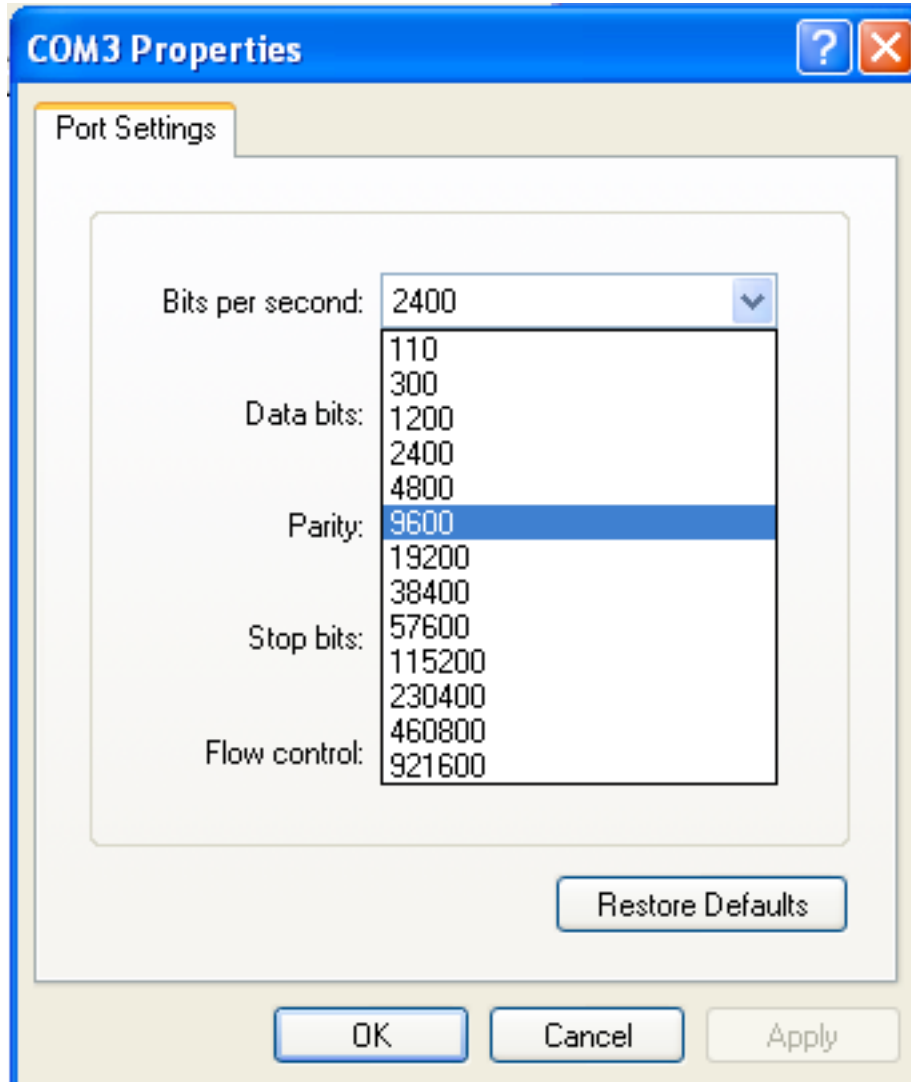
COM3 Properties

?

Port Settings

Bits per second: 2400

110
300
1200
2400
4800
9600
19200
38400
57600
115200
230400
460800
921600

Data bits:

Parity:

Stop bits:

Flow control:

Restore Defaults

OK

Cancel

Apply